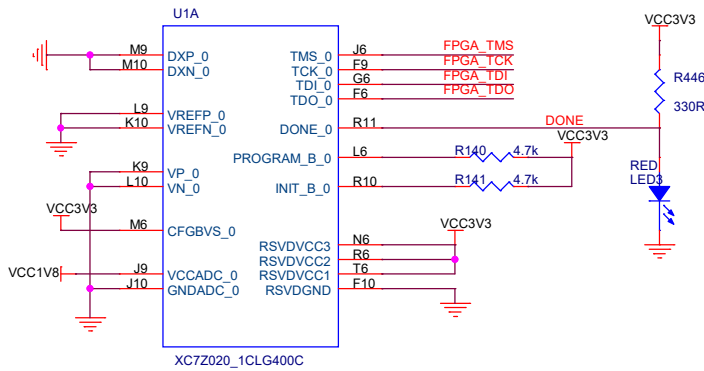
U1A

M9 DXP_0
M10 DXN_0
L9 VREFP_0
K10 VREFN_0
K9 VP_0
L10 VN_0
VCC3V3
M6 CFGBVS_0
VCC1V8
J9 VCCADC_0
J10 GNDADC_0

TMS_0 J6 FPGA_TMS
TCK_0 F9 FPGA_TCK
TDI_0 G6 FPGA_TDI
TDO_0 F6 FPGA_TDO
DONE_0 R11 DONE
VCC3V3
PROGRAM_B_0 L6 R140 4.7k
INIT_B_0 R10 R141 4.7k
VCC3V3
RSVDVCC3 N6
RSVDVCC2 R6
RSVDVCC1 T6
RSVDGND F10

XC7Z020_1CLG400C

VCC3V3
R446
330R
RED
LED3